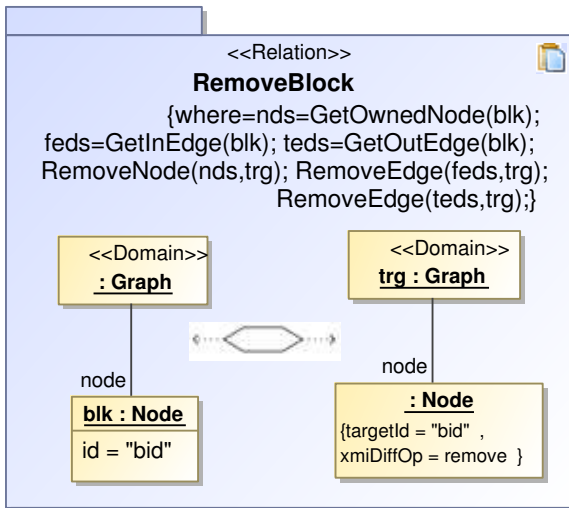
<<Relation>>
RemoveBlock
{where=nds=GetOwnedNode(blk); feds=GetInEdge(blk); teds=GetOutEdge(blk); RemoveNode(nds,trg); RemoveEdge(feds,trg); RemoveEdge(teds,trg);}

<<Domain>>
: Graph

node

blk : Node
id = "bid"

<<Domain>>
trg : Graph

node

: Node
{targetId = "bid" , xmiDiffOp = remove }